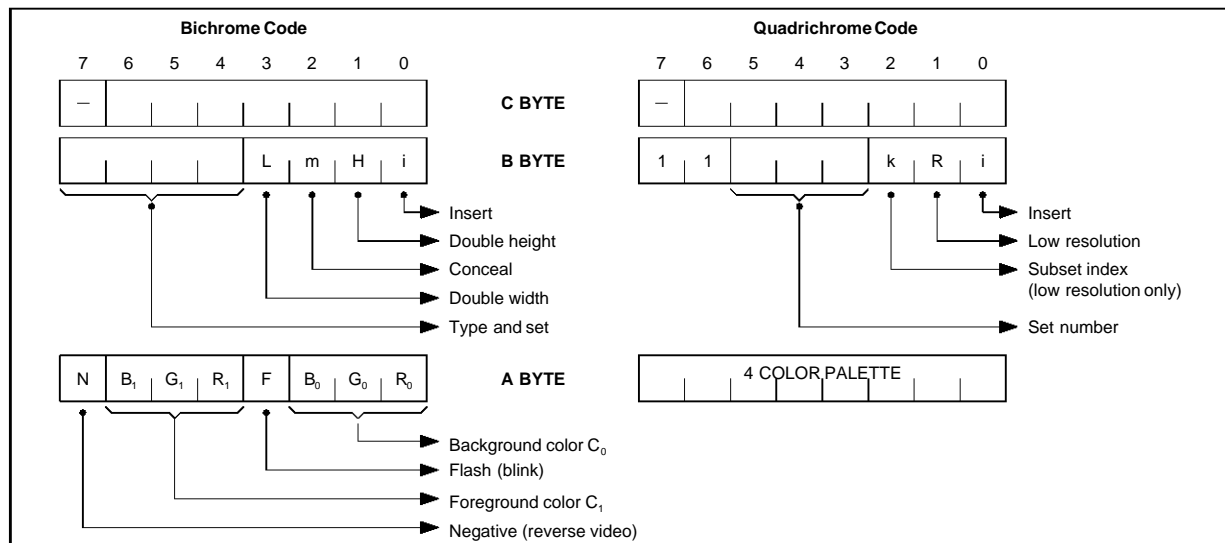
Bichrome Code

7 6 5 4 3 2 1 0

—

L m H i

Insert
Double height
Conceal
Double width
Type and set

N $B_1$ $G_1$ $R_1$ F $B_0$ $G_0$ $R_0$

Background color $C_0$
Flash (blink)
Foreground color $C_1$
Negative (reverse video)

C BYTE
B BYTE
A BYTE

Quadrichrome Code

7 6 5 4 3 2 1 0

—

1 1 k R i

Insert
Low resolution
Subset index (low resolution only)
Set number

4 COLOR PALETTE